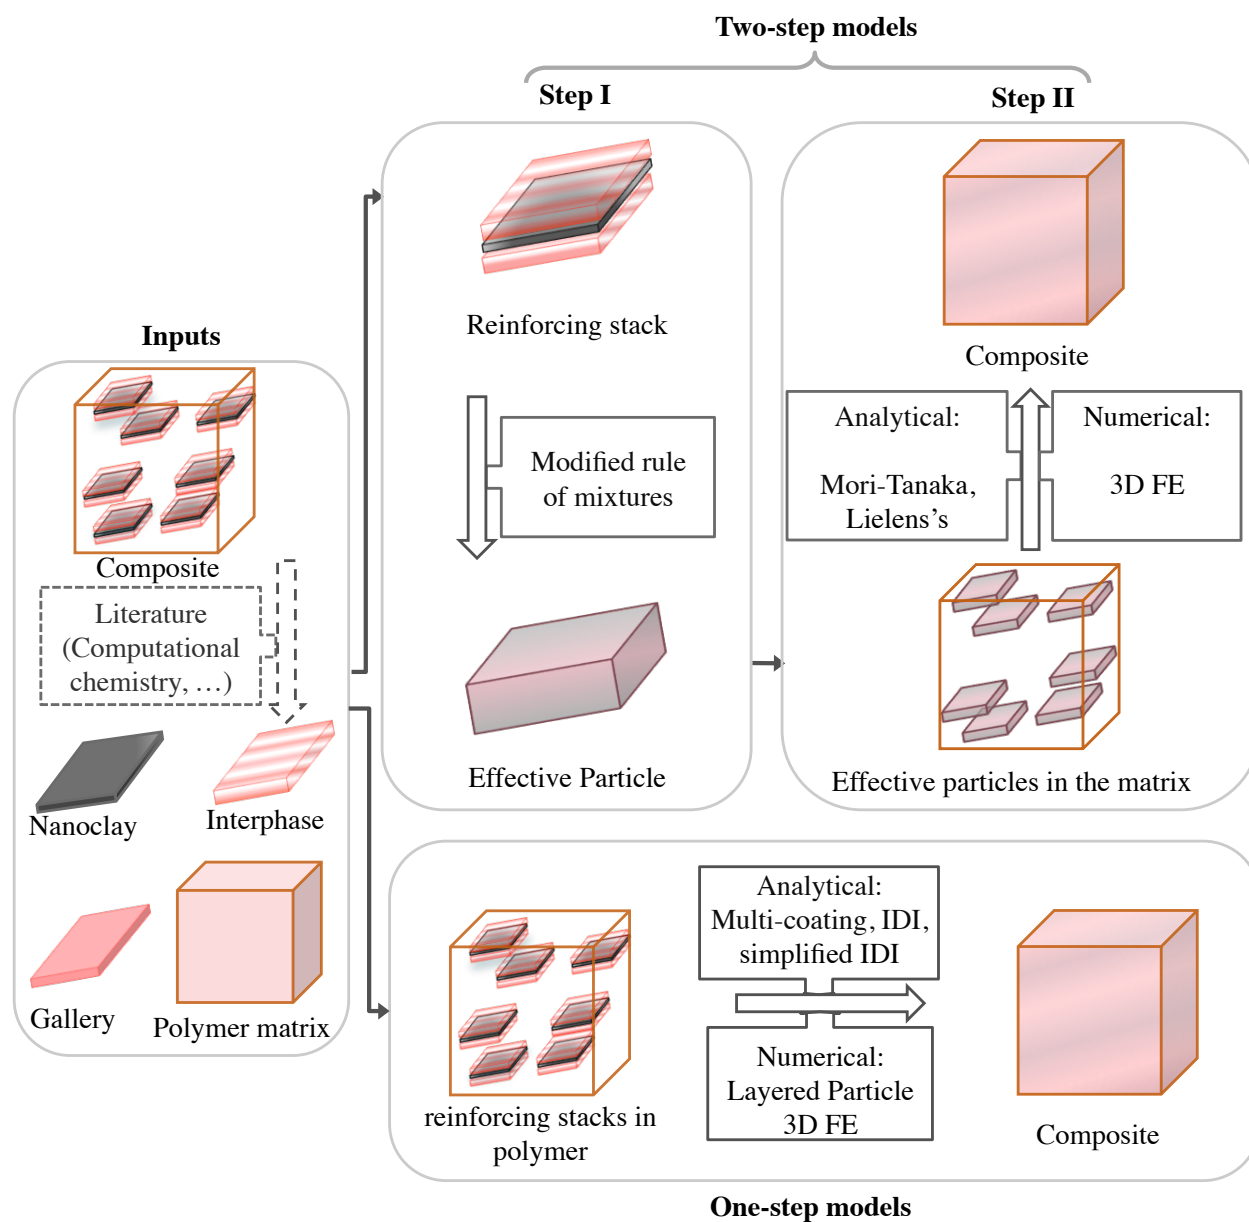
Two-step models

Step I

Step II

Inputs

Composite

Literature (Computational chemistry, …)

Nanoclay

Interphase

Gallery

Polymer matrix

Reinforcing stack

Modified rule of mixtures

Effective Particle

Composite

Analytical:

Mori-Tanaka, Lielens's

Numerical:

3D FE

Effective particles in the matrix

reinforcing stacks in polymer

Analytical: Multi-coating, IDI, simplified IDI

Numerical: Layered Particle 3D FE

Composite

One-step models